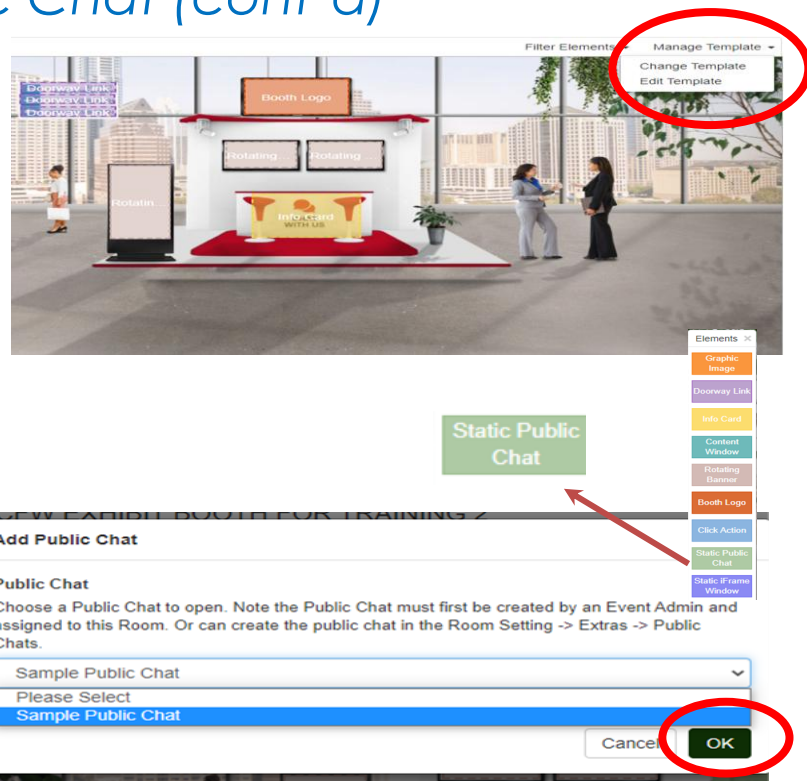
Chat (cont'd)

Filter Elements ▾ Manage Template ▾
Change Template
Edit Template

Doorway Link
Doorway Link
Doorway Link

Booth Logo

Rotating... Rotating...

Rotatin...

Info Card
WITH US

Elements ×
Graphic Image
Doorway Link
Info Card
Content Window
Rotating Banner
Booth Logo
Click Action
Static Public Chat
Static iFrame Window

Static Public Chat

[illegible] EXHIBIT BOOTH FOR TRAINING 2

Add Public Chat

Public Chat
Choose a Public Chat to open. Note the Public Chat must first be created by an Event Admin and assigned to this Room. Or can create the public chat in the Room Setting -> Extras -> Public Chats.

Sample Public Chat
Please Select
Sample Public Chat

Cancel OK